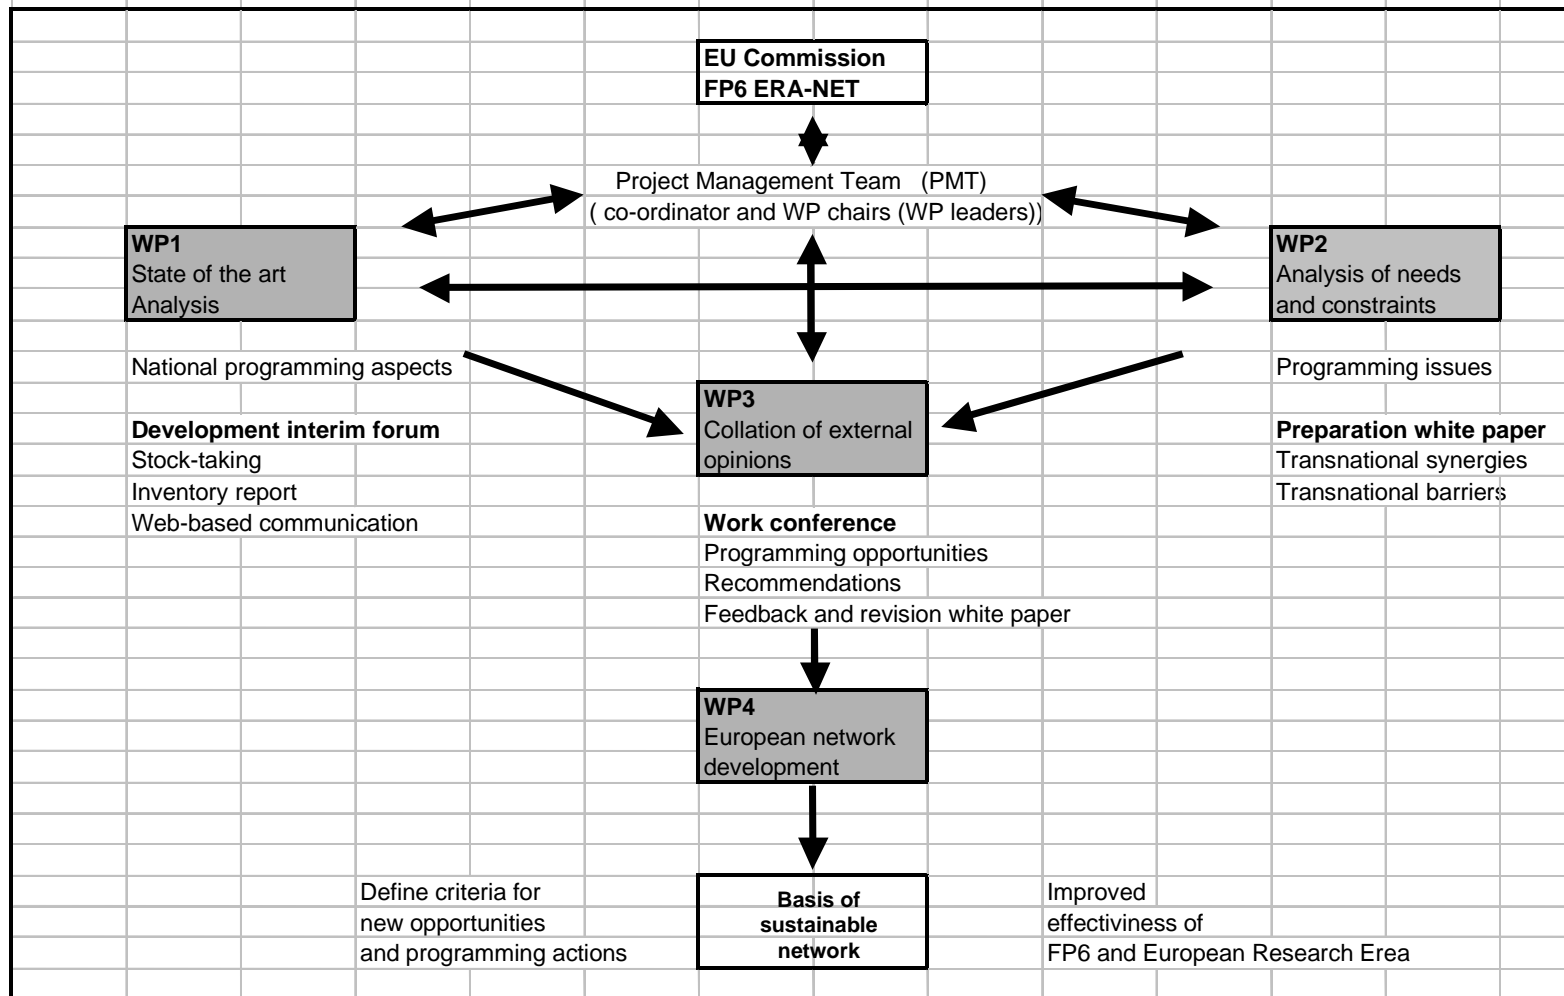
EU Commission
FP6 ERA-NET

Project Management Team (PMT)
( co-ordinator and WP chairs (WP leaders))

WP1
State of the art
Analysis

WP2
Analysis of needs
and constraints

National programming aspects

Programming issues

WP3
Collation of external
opinions

Development interim forum
Stock-taking
Inventory report
Web-based communication

Preparation white paper
Transnational synergies
Transnational barriers

Work conference
Programming opportunities
Recommendations
Feedback and revision white paper

WP4
European network
development

Define criteria for
new opportunities
and programming actions

Basis of
sustainable
network

Improved
effectiviness of
FP6 and European Research Erea